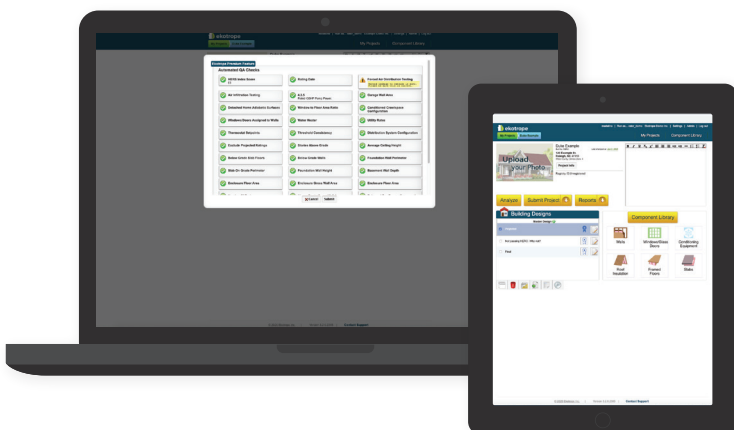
ekotrope

My Projects Component Library

Ekotrope Premium Feature

Automated QA Checks

HERS Index Score
Air Infiltration Testing
Detached Home Adiabatic Surfaces
Windows/Doors Assigned to Walls
Thermostat Mismatch
Exclude Projected Ratings
Below Grade Slab Floors
Slab On Grade Perimeter
Enclosure Floor Area

Rating Date
Thresholds Conditioned
Window to Floor Area Ratio
Water Heater
Threshold Conditioned
Stories Above Grade
Below Grade Walls
Foundation Wall Height
Enclosure Gross Wall Area

Forced Air Distribution Testing
Garage Wall Area
Conditioned Crawlspace Configuration
Utility Rates
Distribution System Configuration
Average Ceiling Height
Foundation Wall Perimeter
Basement Wall Depth
Enclosure Floor Area

Cancel Submit

Contact Support

ekotrope

My Projects Component Library

Upload your Photo

Doe Example

Analyze Submit Project Reports

Component Library

Building Designs

Walls Windows/Glass Doors Conditioning Equipment
Roof Insulation Framed Floors Slabs

Contact Support